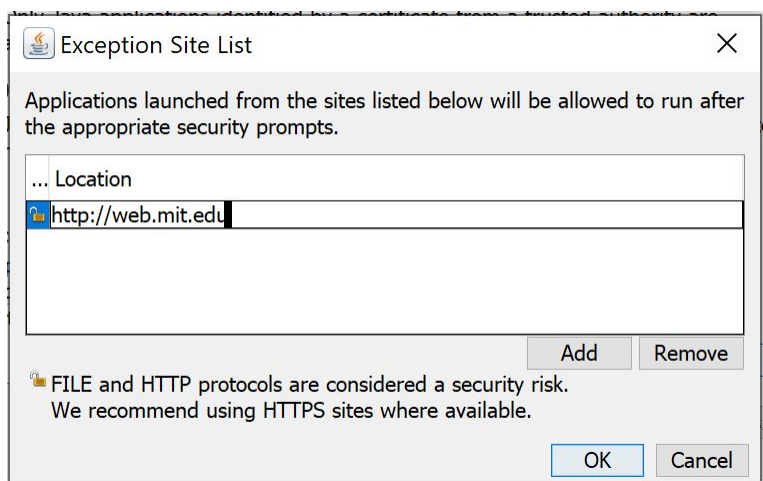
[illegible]

Exception Site List

Applications launched from the sites listed below will be allowed to run after the appropriate security prompts.

| ... | Location |
|---|---|
|  | http://web.mit.edu |

Add Remove

FILE and HTTP protocols are considered a security risk. We recommend using HTTPS sites where available.

OK Cancel